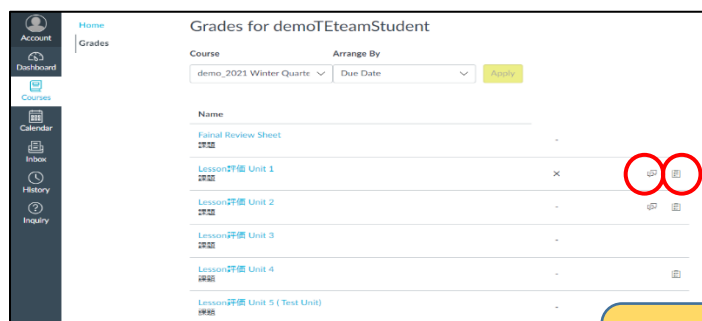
Account
Dashboard
Courses
Calendar
Inbox
History
Inquiry

Home
Grades

Grades for demoTEteamStudent

Course
demo_2021 Winter Quarte
Arrange By
Due Date
Apply

Name

| Name | | |
|---|---|---|
| Fainal Review Sheet 課題 | - | |
| Lesson評価 Unit 1 課題 | × | |
| Lesson評価 Unit 2 課題 | - | |
| Lesson評価 Unit 3 課題 | - | |
| Lesson評価 Unit 4 課題 | - | |
| Lesson評価 Unit 5 ( Test Unit) 課題 | - | |